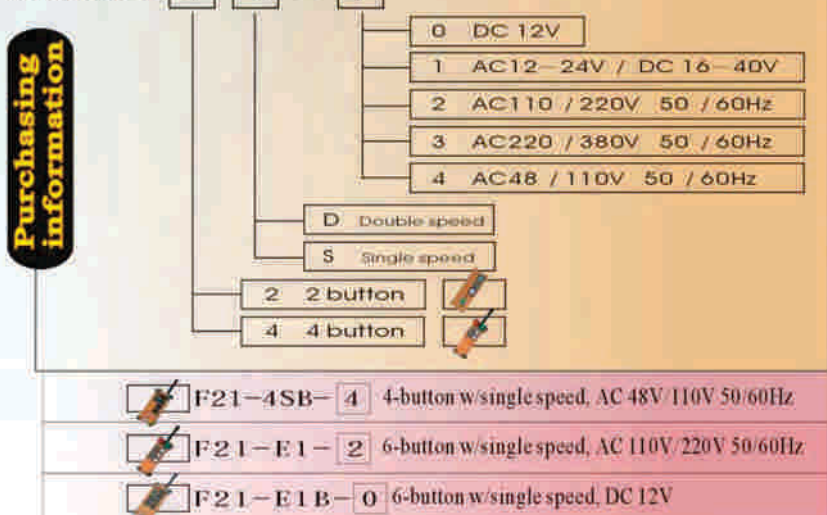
Purchasing information

0 DC 12V

1 AC12—24V / DC 16—40V

2 AC110 / 220V 50 / 60Hz

3 AC220 / 380V 50 / 60Hz

4 AC48 / 110V 50 / 60Hz

D Double speed

S Single speed

2 2 button

4 4 button

F21-4SB- 4 4-button w/single speed, AC 48V/110V 50/60Hz

F21-E1- 2 6-button w/single speed, AC 110V/220V 50/60Hz

F21-E1B- 0 6-button w/single speed, DC 12V